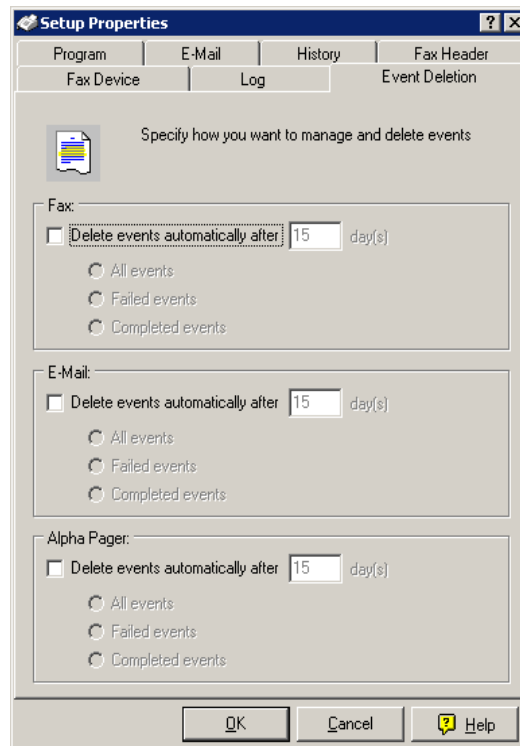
Setup Properties
? X
Program | E-Mail | History | Fax Header
Fax Device | Log | Event Deletion

Specify how you want to manage and delete events

Fax:
Delete events automatically after 15 day(s)
All events
Failed events
Completed events

E-Mail:
Delete events automatically after 15 day(s)
All events
Failed events
Completed events

Alpha Pager:
Delete events automatically after 15 day(s)
All events
Failed events
Completed events

OK | Cancel | Help